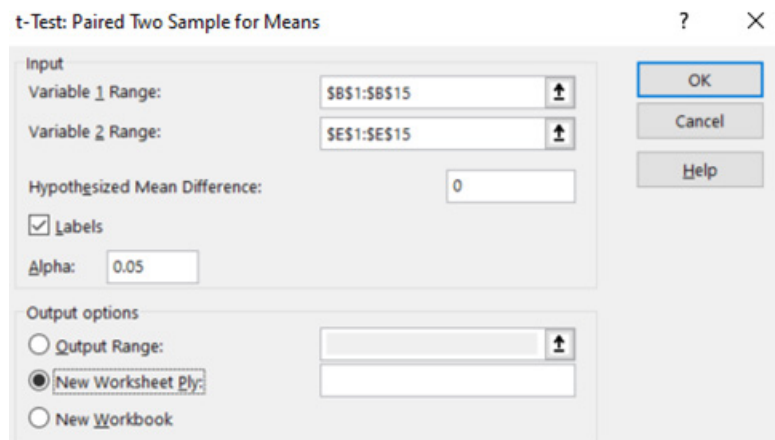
t-Test: Paired Two Sample for Means

?

×

Input

Variable 1 Range:

$B$1:$B$15

Variable 2 Range:

$E$1:$E$15

Hypothesized Mean Difference:

0

Labels

Alpha:

0.05

Output options

Output Range:

New Worksheet Ply:

New Workbook

OK

Cancel

Help